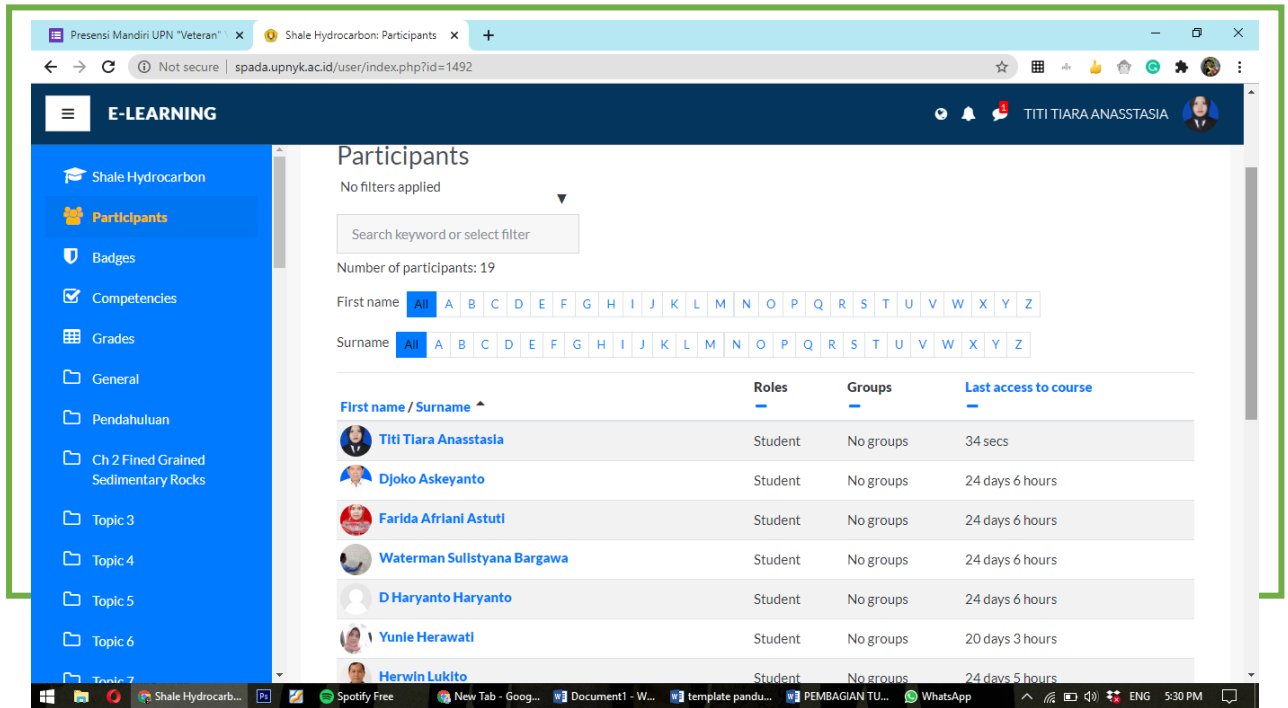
Presensi Mandiri UPN "Veteran" ×
Shale Hydrocarbon: Participants ×
+

Not secure | spada.upnyk.ac.id/user/index.php?id=1492

E-LEARNING

1

TITI TIARA ANASSTASIA

Shale Hydrocarbon
Participants
Badges
Competencies
Grades
General
Pendahuluan
Ch 2 Fined Grained Sedimentary Rocks
Topic 3
Topic 4
Topic 5
Topic 6
Topic 7

Participants

No filters applied

Search keyword or select filter

Number of participants: 19

First name All A B C D E F G H I J K L M N O P Q R S T U V W X Y Z

Surname All A B C D E F G H I J K L M N O P Q R S T U V W X Y Z

| First name / Surname | Roles | Groups | Last access to course |
|---|---|---|---|
| Titi Tiara Anasstasia | Student | No groups | 34 secs |
| Djoko Askeyanto | Student | No groups | 24 days 6 hours |
| Farida Afriani Astuti | Student | No groups | 24 days 6 hours |
| Waterman Sulistyana Bargawa | Student | No groups | 24 days 6 hours |
| D Haryanto Haryanto | Student | No groups | 24 days 6 hours |
| Yunie Herawati | Student | No groups | 20 days 3 hours |
| Herwin Lukito | Student | No groups | 24 days 5 hours |

Shale Hydrocarb... Spotify Free New Tab - Goog... Document1 - W... template pandu... PEMBAGIAN TU... WhatsApp ENG 5:30 PM